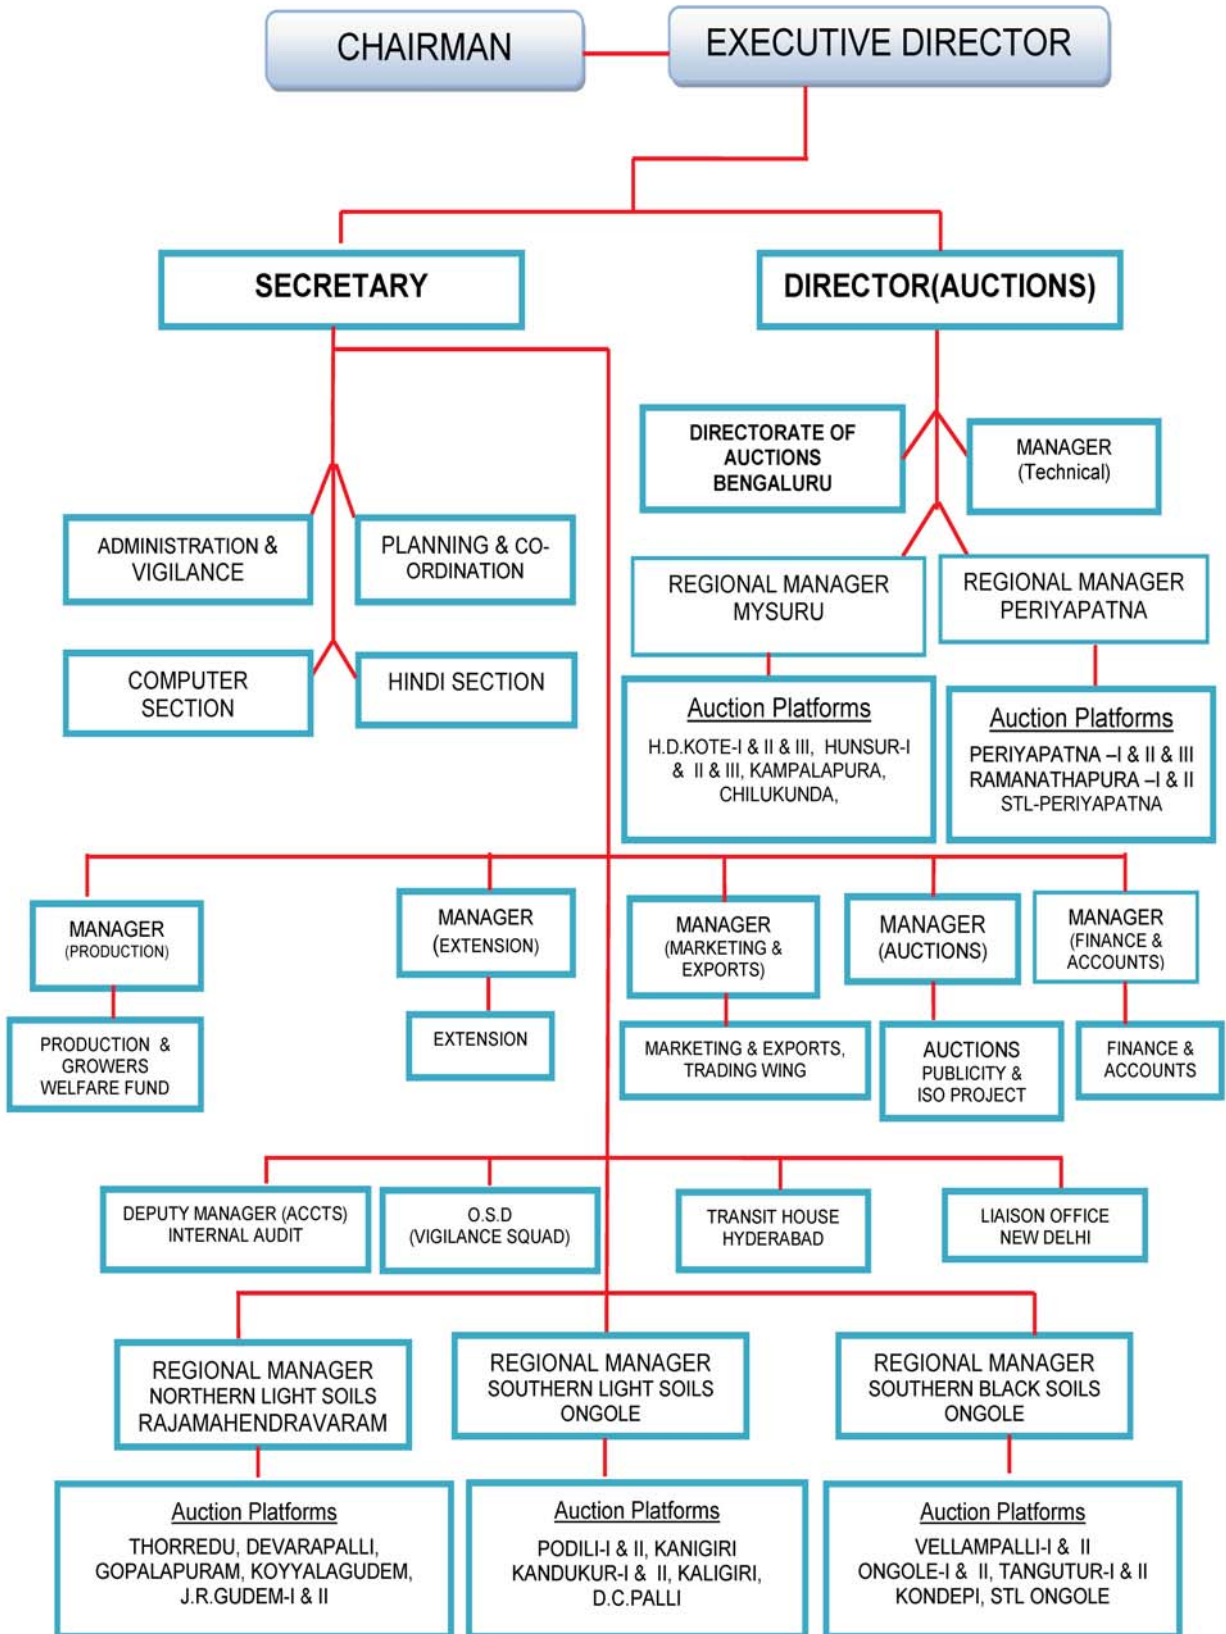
CHAIRMAN

EXECUTIVE DIRECTOR

SECRETARY

DIRECTOR(AUCTIONS)

DIRECTORATE OF AUCTIONS BENGALURU

MANAGER (Technical)

ADMINISTRATION & VIGILANCE

PLANNING & CO-ORDINATION

REGIONAL MANAGER MYSURU

REGIONAL MANAGER PERIYAPATNA

COMPUTER SECTION

HINDI SECTION

Auction Platforms
H.D.KOTE-I & II & III, HUNSUR-I & II & III, KAMPALAPURA, CHILUKUNDA,

Auction Platforms
PERIYAPATNA –I & II & III
RAMANATHAPURA –I & II
STL-PERIYAPATNA

MANAGER (PRODUCTION)

MANAGER (EXTENSION)

MANAGER (MARKETING & EXPORTS)

MANAGER (AUCTIONS)

MANAGER (FINANCE & ACCOUNTS)

PRODUCTION & GROWERS WELFARE FUND

EXTENSION

MARKETING & EXPORTS, TRADING WING

AUCTIONS PUBLICITY & ISO PROJECT

FINANCE & ACCOUNTS

DEPUTY MANAGER (ACCTS) INTERNAL AUDIT

O.S.D (VIGILANCE SQUAD)

TRANSIT HOUSE HYDERABAD

LIAISON OFFICE NEW DELHI

REGIONAL MANAGER NORTHERN LIGHT SOILS RAJAMAHENDRAVARAM

REGIONAL MANAGER SOUTHERN LIGHT SOILS ONGOLE

REGIONAL MANAGER SOUTHERN BLACK SOILS ONGOLE

Auction Platforms
THORREDU, DEVARAPALLI, GOPALAPURAM, KOYYALAGUDEM, J.R.GUDEM-I & II

Auction Platforms
PODILI-I & II, KANIGIRI
KANDUKUR-I & II, KALIGIRI, D.C.PALLI

Auction Platforms
VELLAMPALLI-I & II
ONGOLE-I & II, TANGUTUR-I & II
KONDEPI, STL ONGOLE